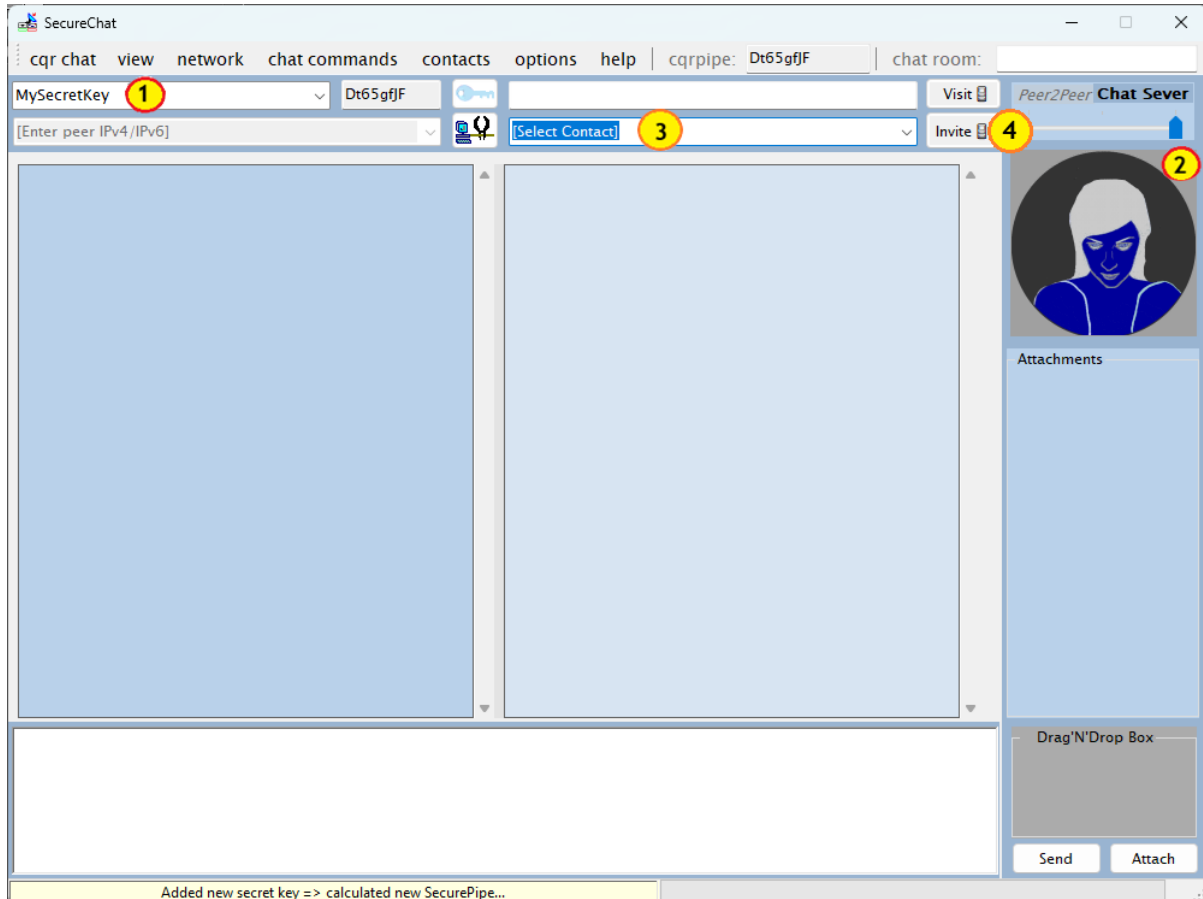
SecureChat

cqr chat view network chat commands contacts options help cqrpipe: Dt65gfJF chat room:

MySecretKey 1 Dt65gfJF Visit

Peer2Peer Chat Sever

[Enter peer IPv4/IPv6] [Select Contact] 3 Invite 4

2

Attachments

Drag'N'Drop Box

Send Attach

Added new secret key => calculated new SecurePipe...